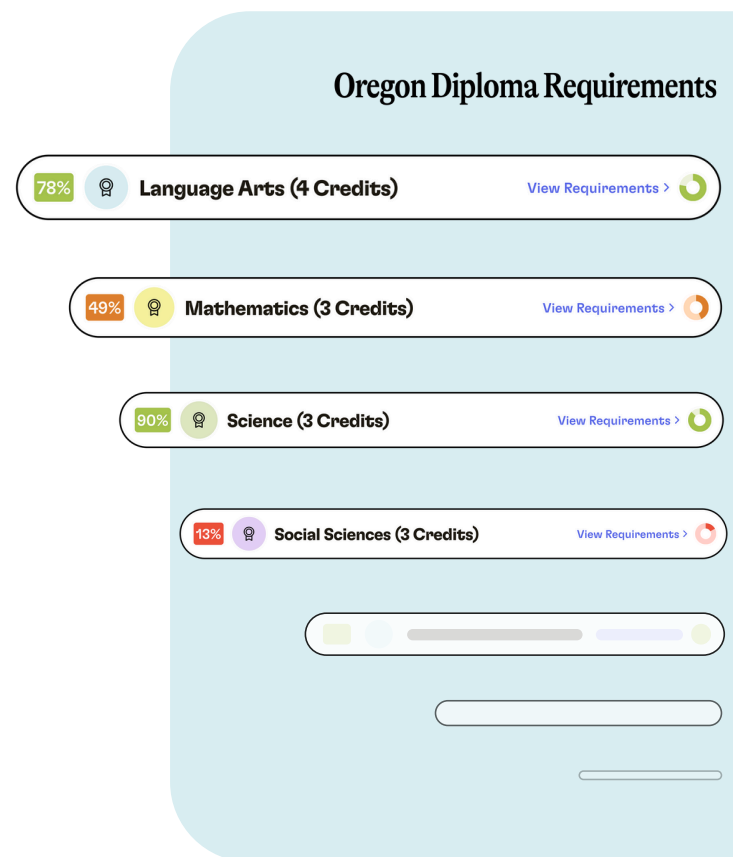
Oregon Diploma Requirements

78% Language Arts (4 Credits) View Requirements >

49% Mathematics (3 Credits) View Requirements >

90% Science (3 Credits) View Requirements >

13% Social Sciences (3 Credits) View Requirements >